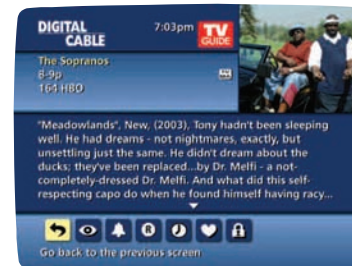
DIGITAL CABLE

7:03pm

TV GUIDE

The Sopranos
8-9p
164 HBO

"Meadowlands", New, (2003), Tony hadn't been sleeping well. He had dreams - not nightmares, exactly, but unsettling just the same. He didn't dream about the ducks; they've been replaced...by Dr. Melfi - a not-completely-dressed Dr. Melfi. And what did this self-respecting capo do when he found himself having racy...

Go back to the previous screen